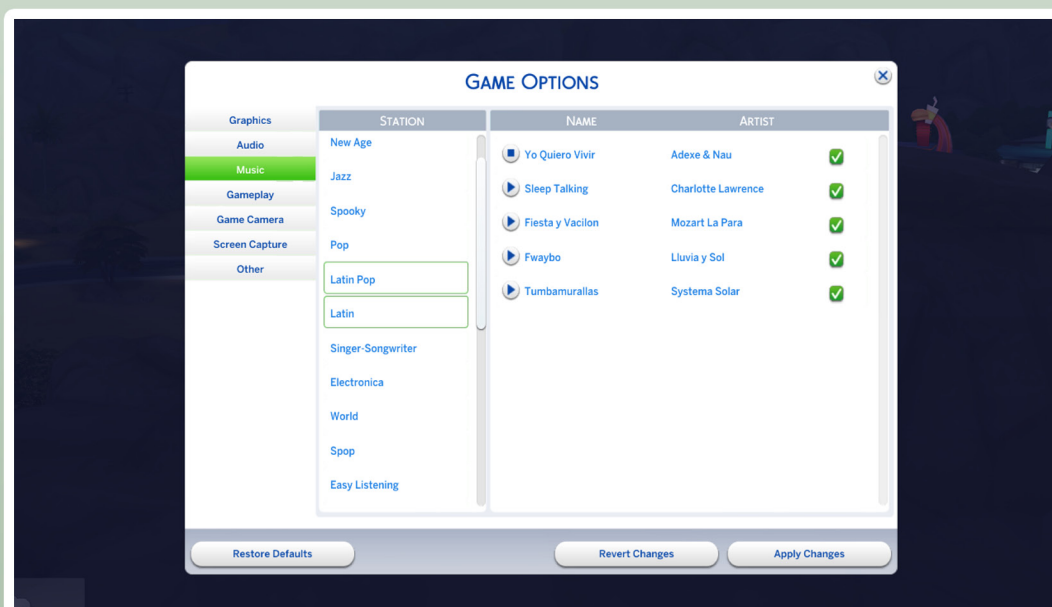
GAME OPTIONS

Graphics
Audio
Music
Gameplay
Game Camera
Screen Capture
Other

STATION
New Age
Jazz
Spooky
Pop
Latin Pop
Latin
Singer-Songwriter
Electronica
World
Spop
Easy Listening

| NAME | ARTIST |
|---|---|
| Yo Quiero Vivir | Adexe & Nau |
| Sleep Talking | Charlotte Lawrence |
| Fiesta y Vacilon | Mozart La Para |
| Fwaybo | Lluvia y Sol |
| Tumbamurallas | Systema Solar |

Restore Defaults
Revert Changes
Apply Changes